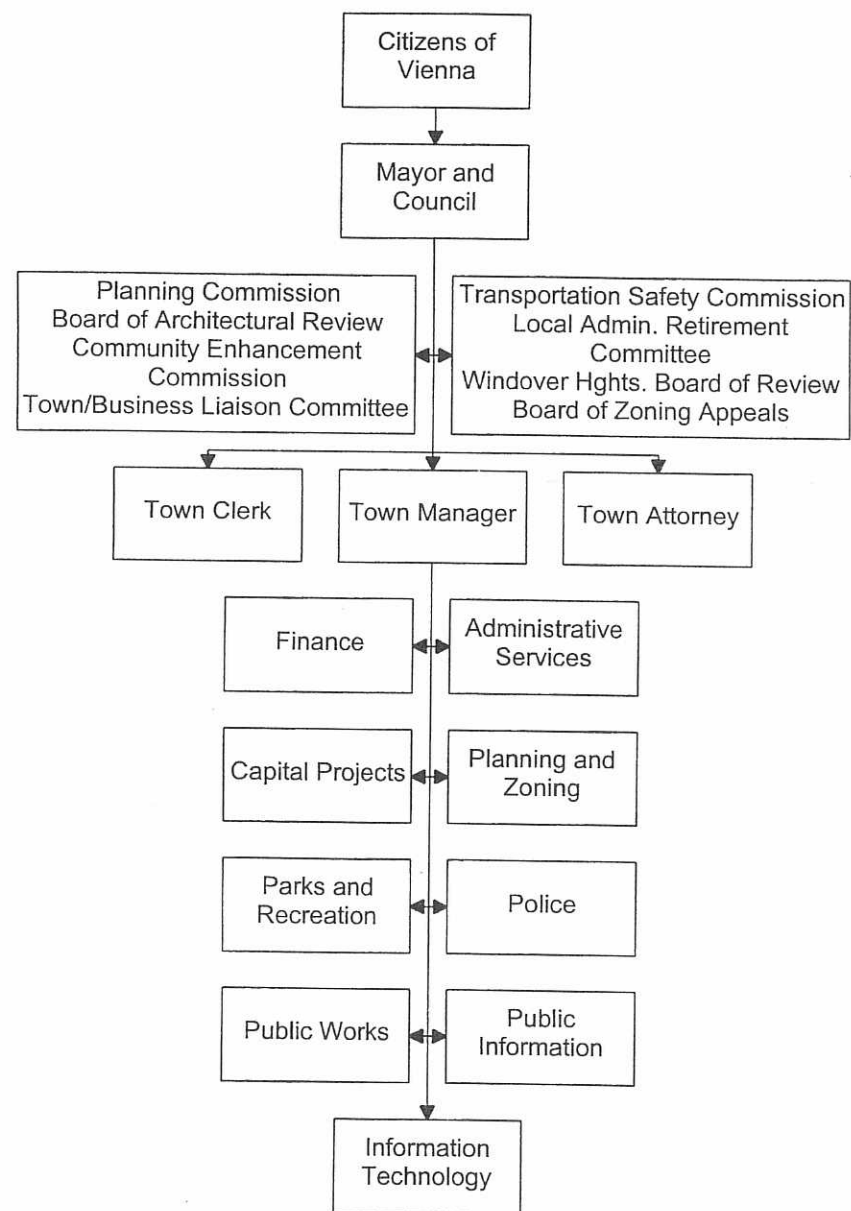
Citizens of Vienna

Mayor and Council

Planning Commission
Board of Architectural Review
Community Enhancement Commission
Town/Business Liaison Committee

Transportation Safety Commission
Local Admin. Retirement Committee
Windover Hghts. Board of Review
Board of Zoning Appeals

Town Clerk

Town Manager

Town Attorney

Finance

Administrative Services

Capital Projects

Planning and Zoning

Parks and Recreation

Police

Public Works

Public Information

Information Technology